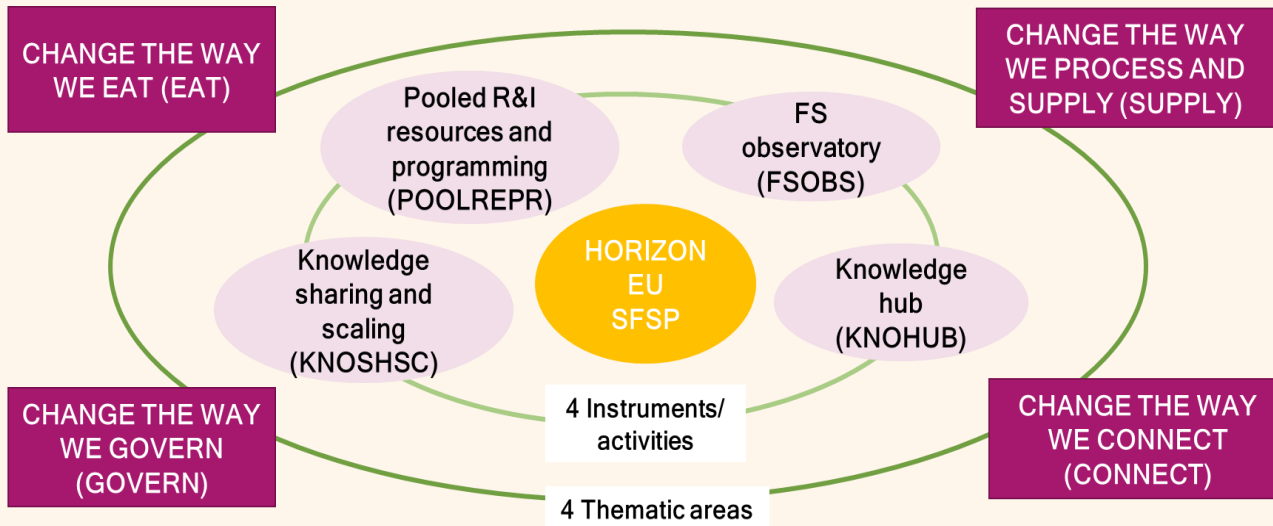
CHANGE THE WAY WE EAT (EAT)

CHANGE THE WAY WE PROCESS AND SUPPLY (SUPPLY)

Pooled R&I resources and programming (POOLREPR)

FS observatory (FSOBS)

Knowledge sharing and scaling (KNOSHSC)

HORIZON EU SFSP

Knowledge hub (KNOHUB)

CHANGE THE WAY WE GOVERN (GOVERN)

4 Instruments/ activities

CHANGE THE WAY WE CONNECT (CONNECT)

4 Thematic areas